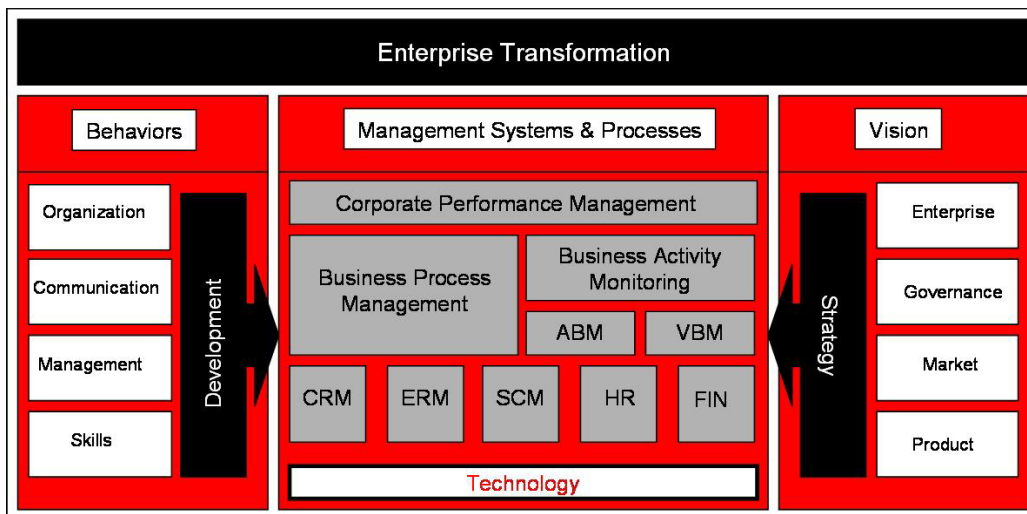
Enterprise Transformation

Behaviors

Organization

Communication

Management

Skills

Development

Management Systems & Processes

Corporate Performance Management

Business Process Management

Business Activity Monitoring

ABM

VBM

CRM

ERM

SCM

HR

FIN

Technology

Vision

Strategy

Enterprise

Governance

Market

Product